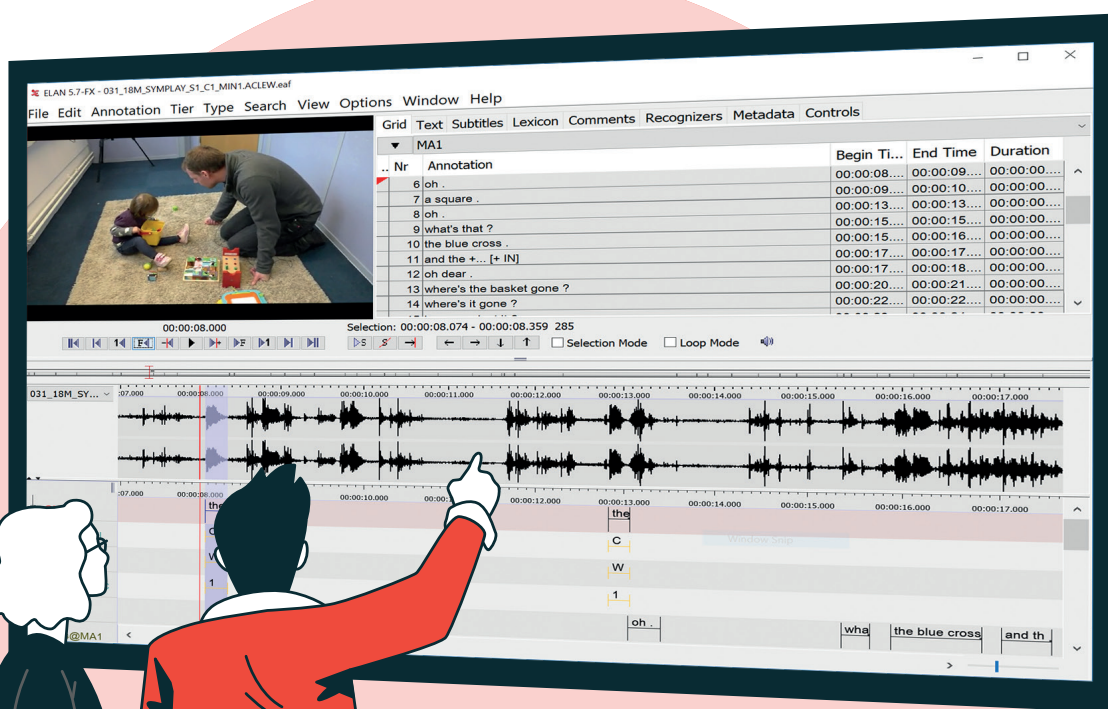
ELAN 5.7-FX - 031_18M_SYMPLAY_S1_C1_MIN1.ACLEW.eaf

File Edit Annotation Tier Type Search View Options Window Help

Grid Text Subtitles Lexicon Comments Recognizers Metadata Controls

MA1

| Nr | Annotation | Begin Ti... | End Time | Duration |
|---|---|---|---|---|
| 6 | oh . | 00:00:08.... | 00:00:09.... | 00:00:00.... |
| 7 | a square . | 00:00:09.... | 00:00:10.... | 00:00:00.... |
| 8 | oh . | 00:00:13.... | 00:00:13.... | 00:00:00.... |
| 9 | what's that ? | 00:00:15.... | 00:00:15.... | 00:00:00.... |
| 10 | the blue cross . | 00:00:15.... | 00:00:16.... | 00:00:00.... |
| 11 | and the +... [+ IN] | 00:00:17.... | 00:00:17.... | 00:00:00.... |
| 12 | oh dear . | 00:00:17.... | 00:00:18.... | 00:00:00.... |
| 13 | where's the basket gone ? | 00:00:20.... | 00:00:21.... | 00:00:00.... |
| 14 | where's it gone ? | 00:00:22.... | 00:00:22.... | 00:00:00.... |

00:00:08.000

Selection: 00:00:08.074 - 00:00:08.359 285

Selection Mode Loop Mode

031_18M_SY...

:07.000 00:00:08.000 00:00:09.000 00:00:10.000 00:00:11.000 00:00:12.000 00:00:13.000 00:00:14.000 00:00:15.000 00:00:16.000 00:00:17.000

the
C
W
1

the
C
W
1

Window Snip

@MA1

oh .

wha the blue cross and th